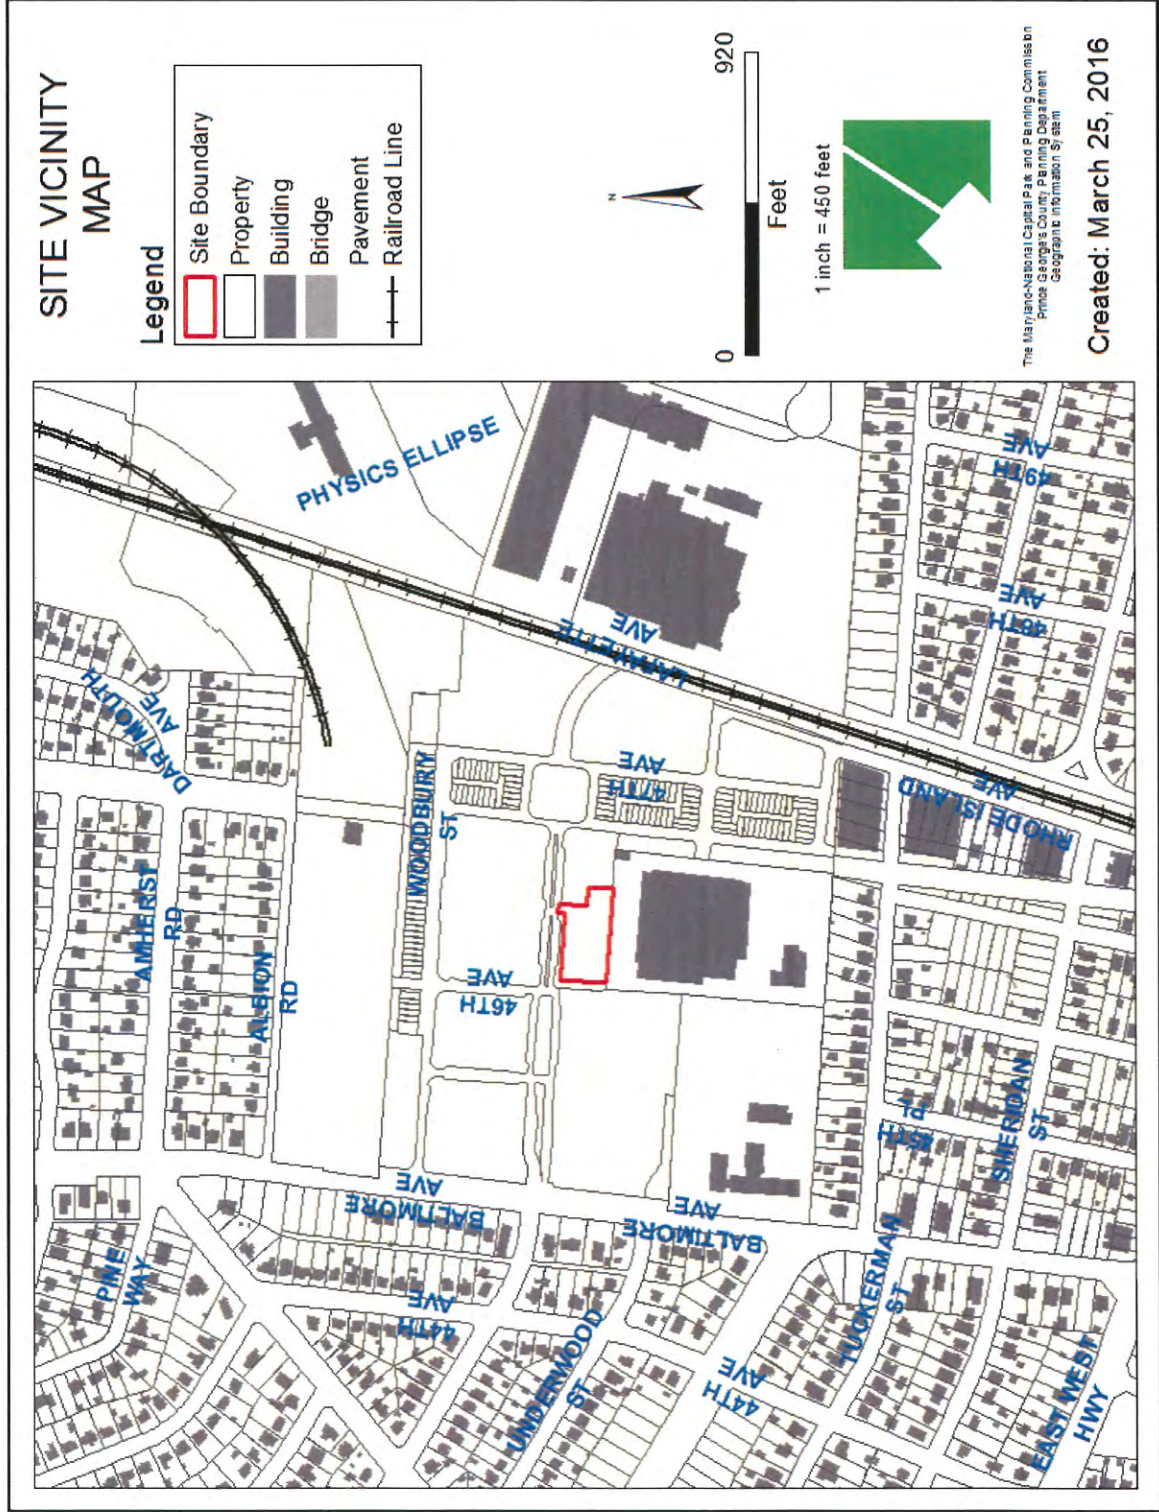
SITE VICINITY MAP

Legend
Site Boundary
Property
Building
Bridge
Pavement
Railroad Line

N

0
920
Feet
1 inch = 450 feet

The Maryland-National Capital Park and Planning Commission
Prince George's County Planning Department
Geographic Information System

Created: March 25, 2016

PHYSICS ELLIPSE
DARTMOUTH AVE
AMHERST RD
ALBION RD
WOODBURY ST
46TH AVE
47TH AVE
LAFAYETTE AVE
RHODE ISLAND AVE
48TH AVE
49TH AVE
BALTIMORE AVE
BALTIMORE AVE
PINE WAY
44TH AVE
UNDERWOOD ST
44TH AVE
TUCKERMAN ST
45TH PL
SHERIDAN ST
EAST WEST HWY